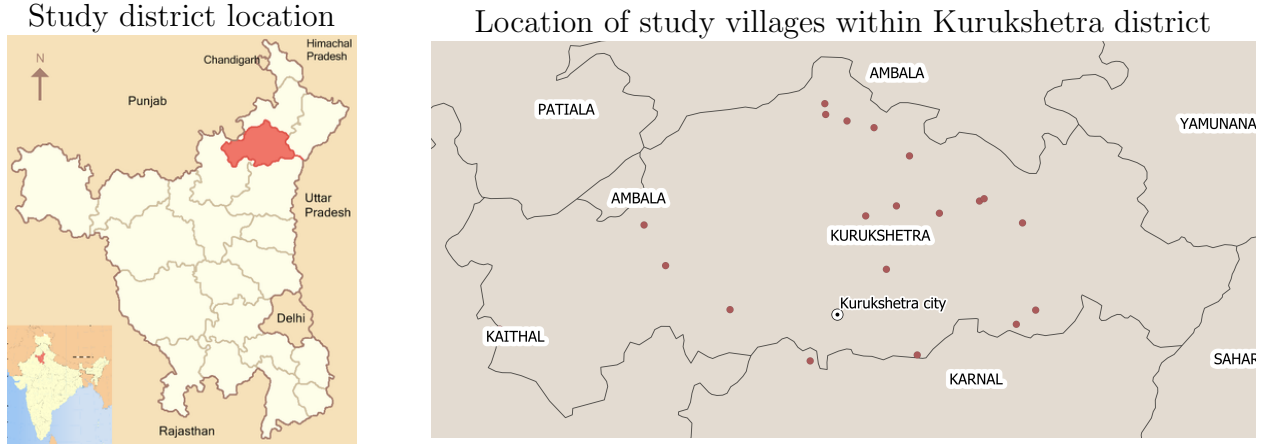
Study district location

N

Chandigarh

Himachal Pradesh

Punjab

Uttar Pradesh

Delhi

Rajasthan

Location of study villages within Kurukshetra district

AMBALA

PATIALA

YAMUNANA

AMBALA

KURUKSHETRA

Kurukshetra city

KAITHAL

KARNAL

SAHAR